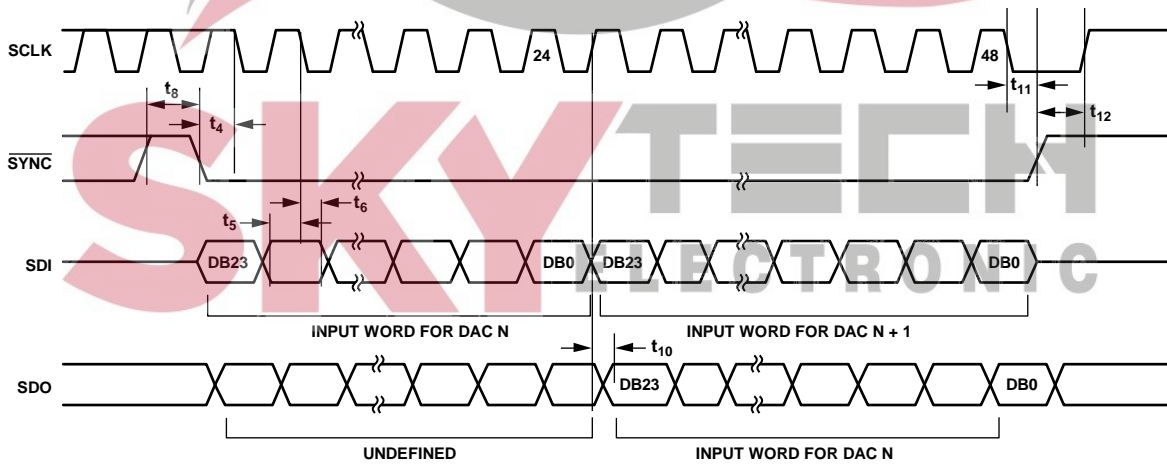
SCLK
24
48
$t_8$
$t_4$
$t_{11}$
$t_{12}$
$\overline{SYNC}$
$t_5$
$t_6$
SDI
DB23
DB0
DB23
DB0
INPUT WORD FOR DAC N
INPUT WORD FOR DAC N + 1
$t_{10}$
SDO
DB23
DB0
UNDEFINED
INPUT WORD FOR DAC N
SKY TECH ELECTRONIC